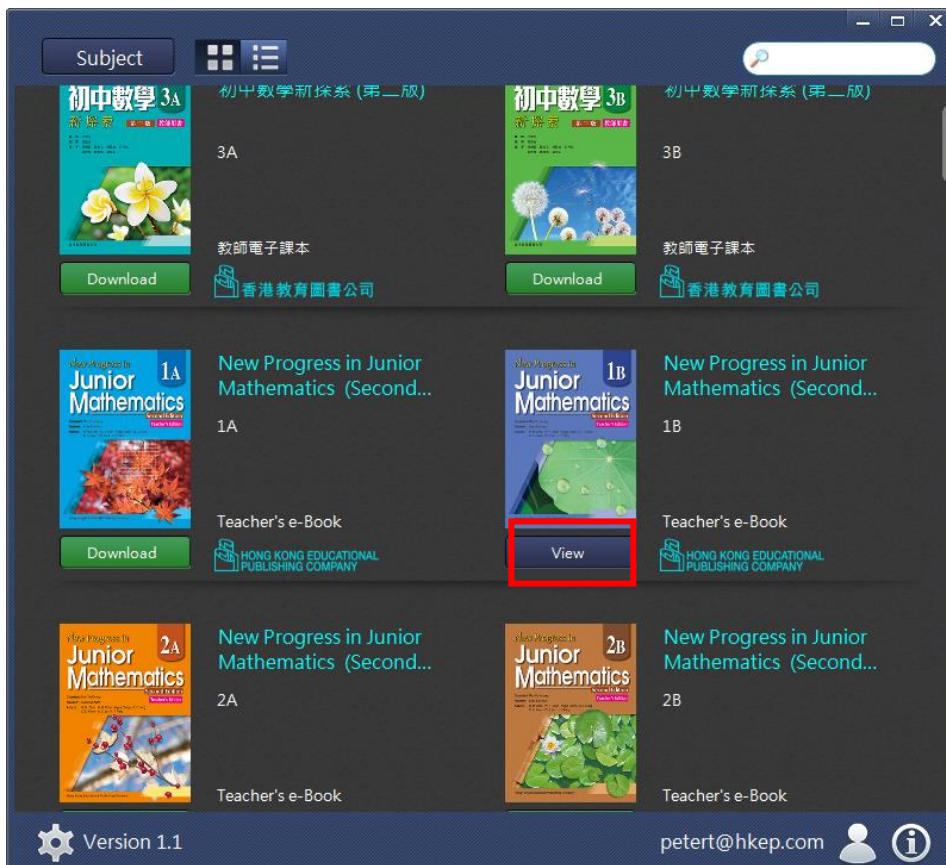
Subject

初中數學 3A
新探索

初中數學新探索 (第二版)

3A

教師電子課本

Download

香港教育圖書公司

初中數學 3B
新探索

初中數學新探索 (第二版)

3B

教師電子課本

Download

香港教育圖書公司

New Progress in Junior Mathematics 1A
Second Edition
Teacher's Edition

New Progress in Junior Mathematics (Second...

1A

Teacher's e-Book

Download

HONG KONG EDUCATIONAL PUBLISHING COMPANY

New Progress in Junior Mathematics 1B
Second Edition
Teacher's Edition

New Progress in Junior Mathematics (Second...

1B

Teacher's e-Book

View

HONG KONG EDUCATIONAL PUBLISHING COMPANY

New Progress in Junior Mathematics 2A
Second Edition
Teacher's Edition

New Progress in Junior Mathematics (Second...

2A

Teacher's e-Book

New Progress in Junior Mathematics 2B
Second Edition
Teacher's Edition

New Progress in Junior Mathematics (Second...

2B

Teacher's e-Book

Version 1.1

petert@hkep.com